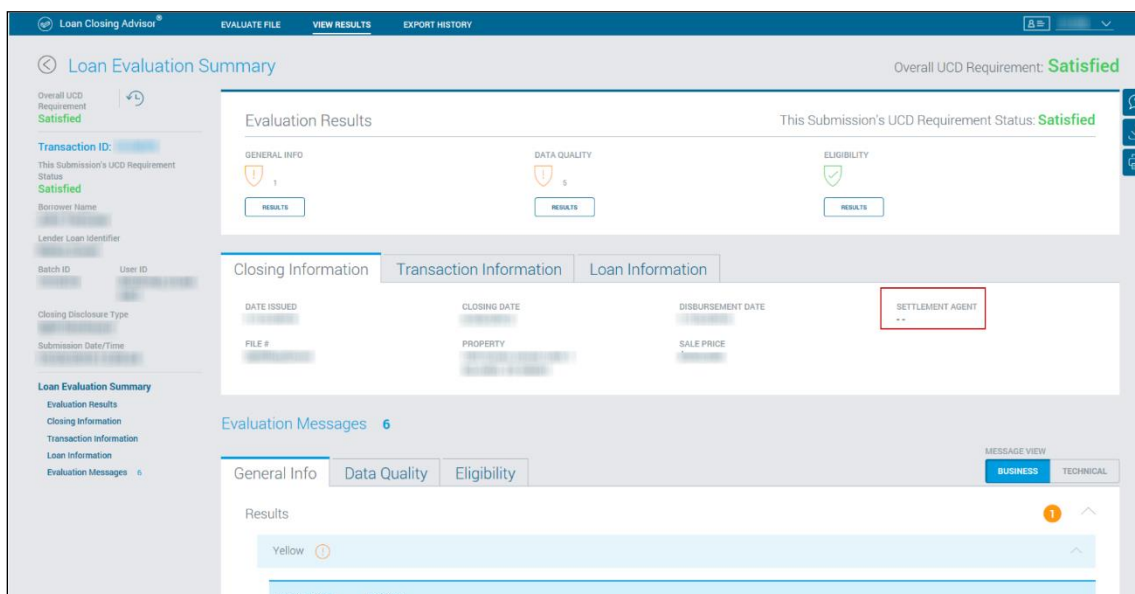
Loan Closing Advisor®   EVALUATE FILE   VIEW RESULTS   EXPORT HISTORY

Loan Evaluation Summary

Overall UCD Requirement: Satisfied

Overall UCD Requirement
Satisfied

Transaction ID: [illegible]
This Submission's UCD Requirement Status
Satisfied
Borrower Name
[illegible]
Lender Loan Identifier
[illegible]
Batch ID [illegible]   User ID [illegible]
Closing Disclosure Type
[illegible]
Submission Date/Time
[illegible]

Loan Evaluation Summary
Evaluation Results
Closing Information
Transaction Information
Loan Information
Evaluation Messages 6

Evaluation Results

This Submission's UCD Requirement Status: Satisfied

GENERAL INFO
1
RESULTS

DATA QUALITY
5
RESULTS

ELIGIBILITY
RESULTS

Closing Information   Transaction Information   Loan Information

DATE ISSUED
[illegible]
CLOSING DATE
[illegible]
DISBURSEMENT DATE
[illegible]
SETTLEMENT AGENT
--
FILE #
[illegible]
PROPERTY
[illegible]
SALE PRICE
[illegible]

Evaluation Messages 6

MESSAGE VIEW
BUSINESS   TECHNICAL

General Info   Data Quality   Eligibility

Results
1

Yellow